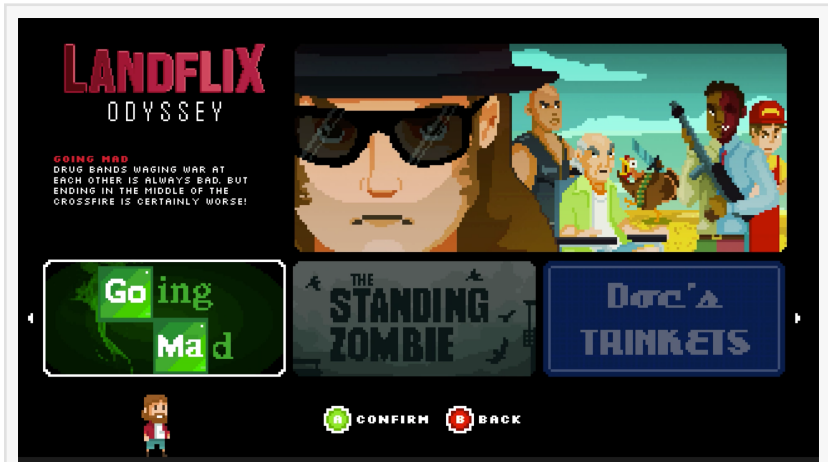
LANDFLIX
ODYSSEY

GOING MAD
DRUG BANDS WAGING WAR AT EACH OTHER IS ALWAYS BAD, BUT ENDING IN THE MIDDLE OF THE CROSSFIRE IS CERTAINLY WORSE!

Going Mad

THE STANDING ZOMBIE

Doc's TRINKETS

A CONFIRM B BACK